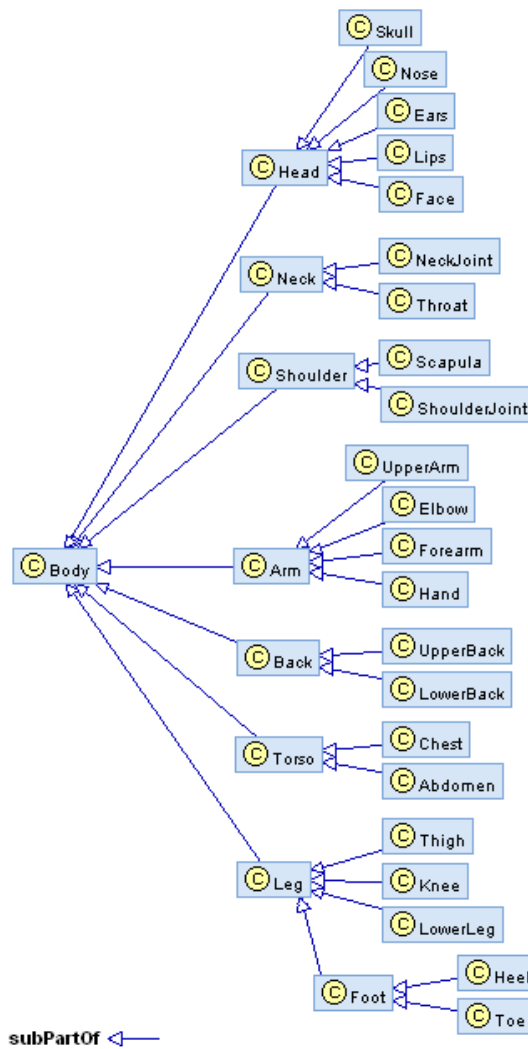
C Skull
C Nose
C Ears
C Lips
C Face
C Head
C NeckJoint
C Throat
C Neck
C Scapula
C ShoulderJoint
C Shoulder
C UpperArm
C Elbow
C Forearm
C Hand
C Arm
C Body
C UpperBack
C LowerBack
C Back
C Chest
C Abdomen
C Torso
C Thigh
C Knee
C LowerLeg
C Leg
C Heel
C Toe
C Foot
subPartOf